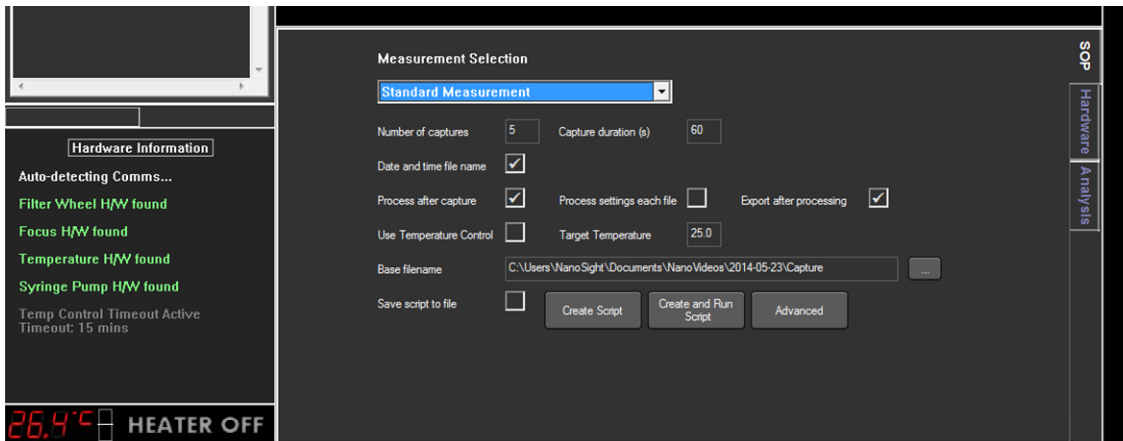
Hardware Information

Auto-detecting Comms...

Filter Wheel H/W found

Focus H/W found

Temperature H/W found

Syringe Pump H/W found

Temp Control Timeout Active
Timeout: 15 mins

26.4°C HEATER OFF

Measurement Selection

Standard Measurement

Number of captures 5 Capture duration (s) 60

Date and time file name

Process after capture Process settings each file Export after processing

Use Temperature Control Target Temperature 25.0

Base filename C:\Users\NanoSight\Documents\NanoVideos\2014-05-23\Capture ...

Save script to file Create Script Create and Run Script Advanced

SOP

Hardware

Analysis